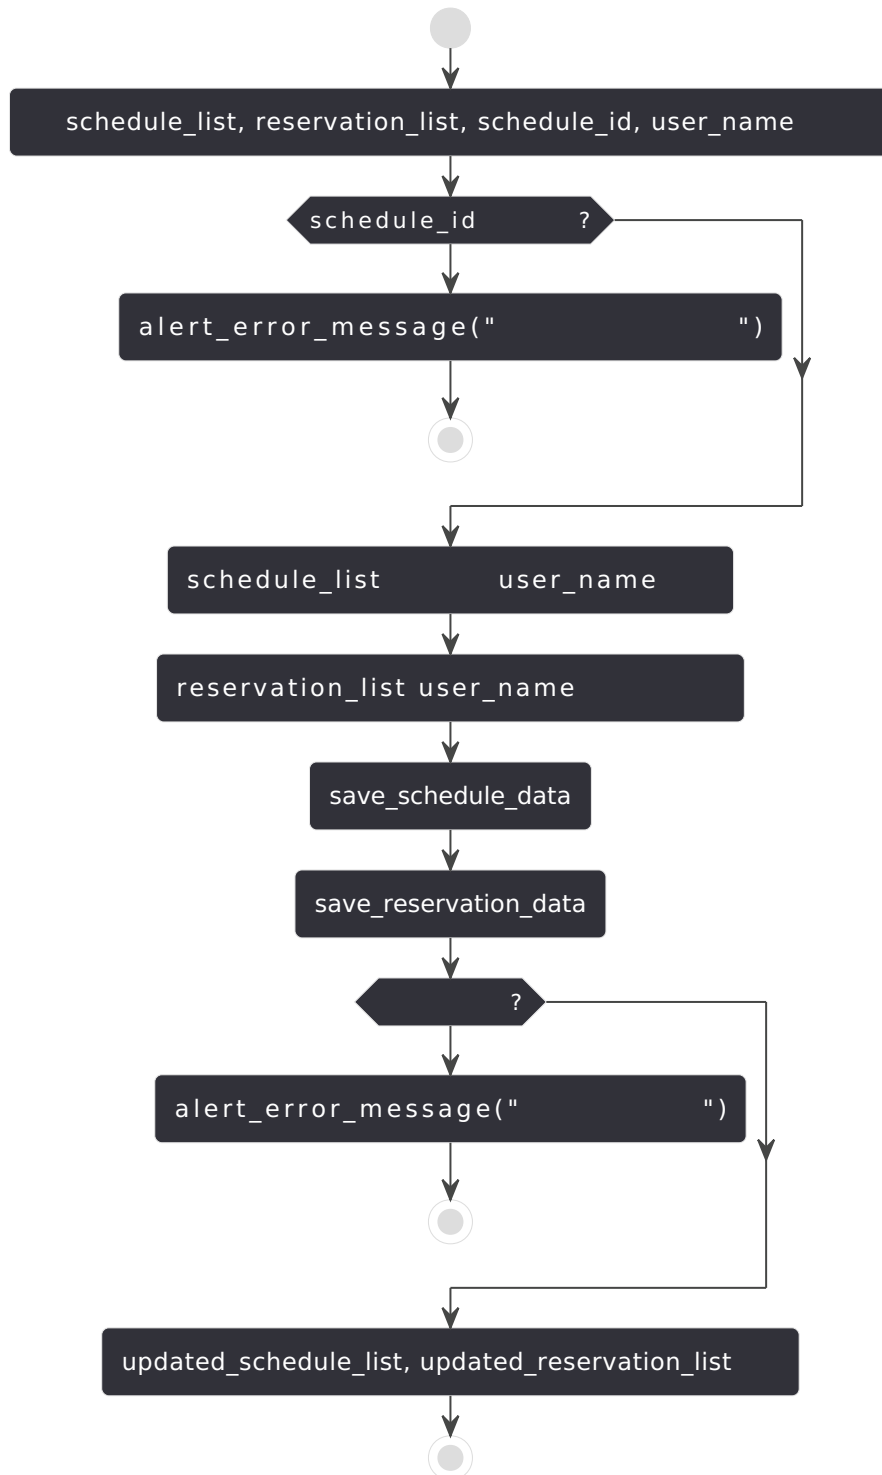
schedule_list, reservation_list, schedule_id, user_name

schedule_id ?

alert_error_message(" ")

schedule_list user_name

reservation_list user_name

save_schedule_data

save_reservation_data

?

alert_error_message(" ")

updated_schedule_list, updated_reservation_list